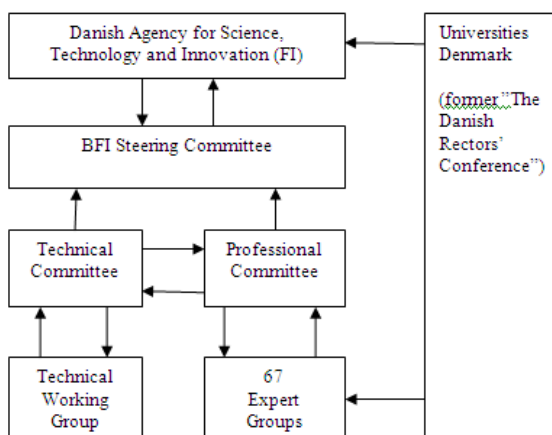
Danish Agency for Science, Technology and Innovation (FI)

Universities Denmark

(former "The Danish Rectors' Conference")

BFI Steering Committee

Technical Committee

Professional Committee

Technical Working Group

67 Expert Groups